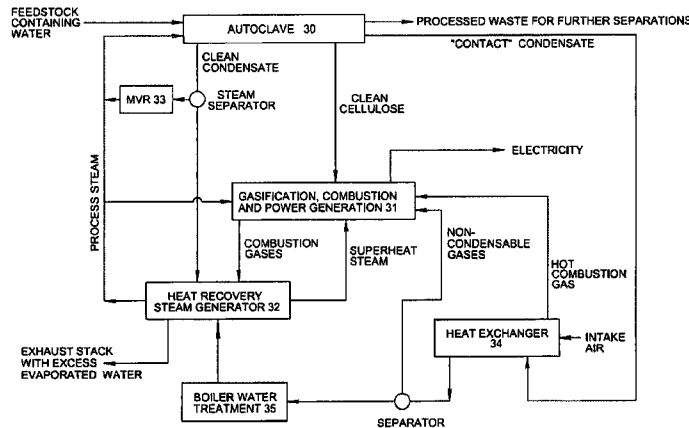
FEEDSTOCK CONTAINING WATER

AUTOCLAVE 30

PROCESSED WASTE FOR FURTHER SEPARATIONS

"CONTACT" CONDENSATE

CLEAN CONDENSATE

MVR 33

STEAM SEPARATOR

CLEAN CELLULOSE

ELECTRICITY

PROCESS STEAM

GASIFICATION, COMBUSTION AND POWER GENERATION 31

NON-CONDENSABLE GASES

COMBUSTION GASES

SUPERHEAT STEAM

HOT COMBUSTION GAS

HEAT RECOVERY STEAM GENERATOR 32

HEAT EXCHANGER 34

INTAKE AIR

EXHAUST STACK WITH EXCESS EVAPORATED WATER

BOILER WATER TREATMENT 35

SEPARATOR